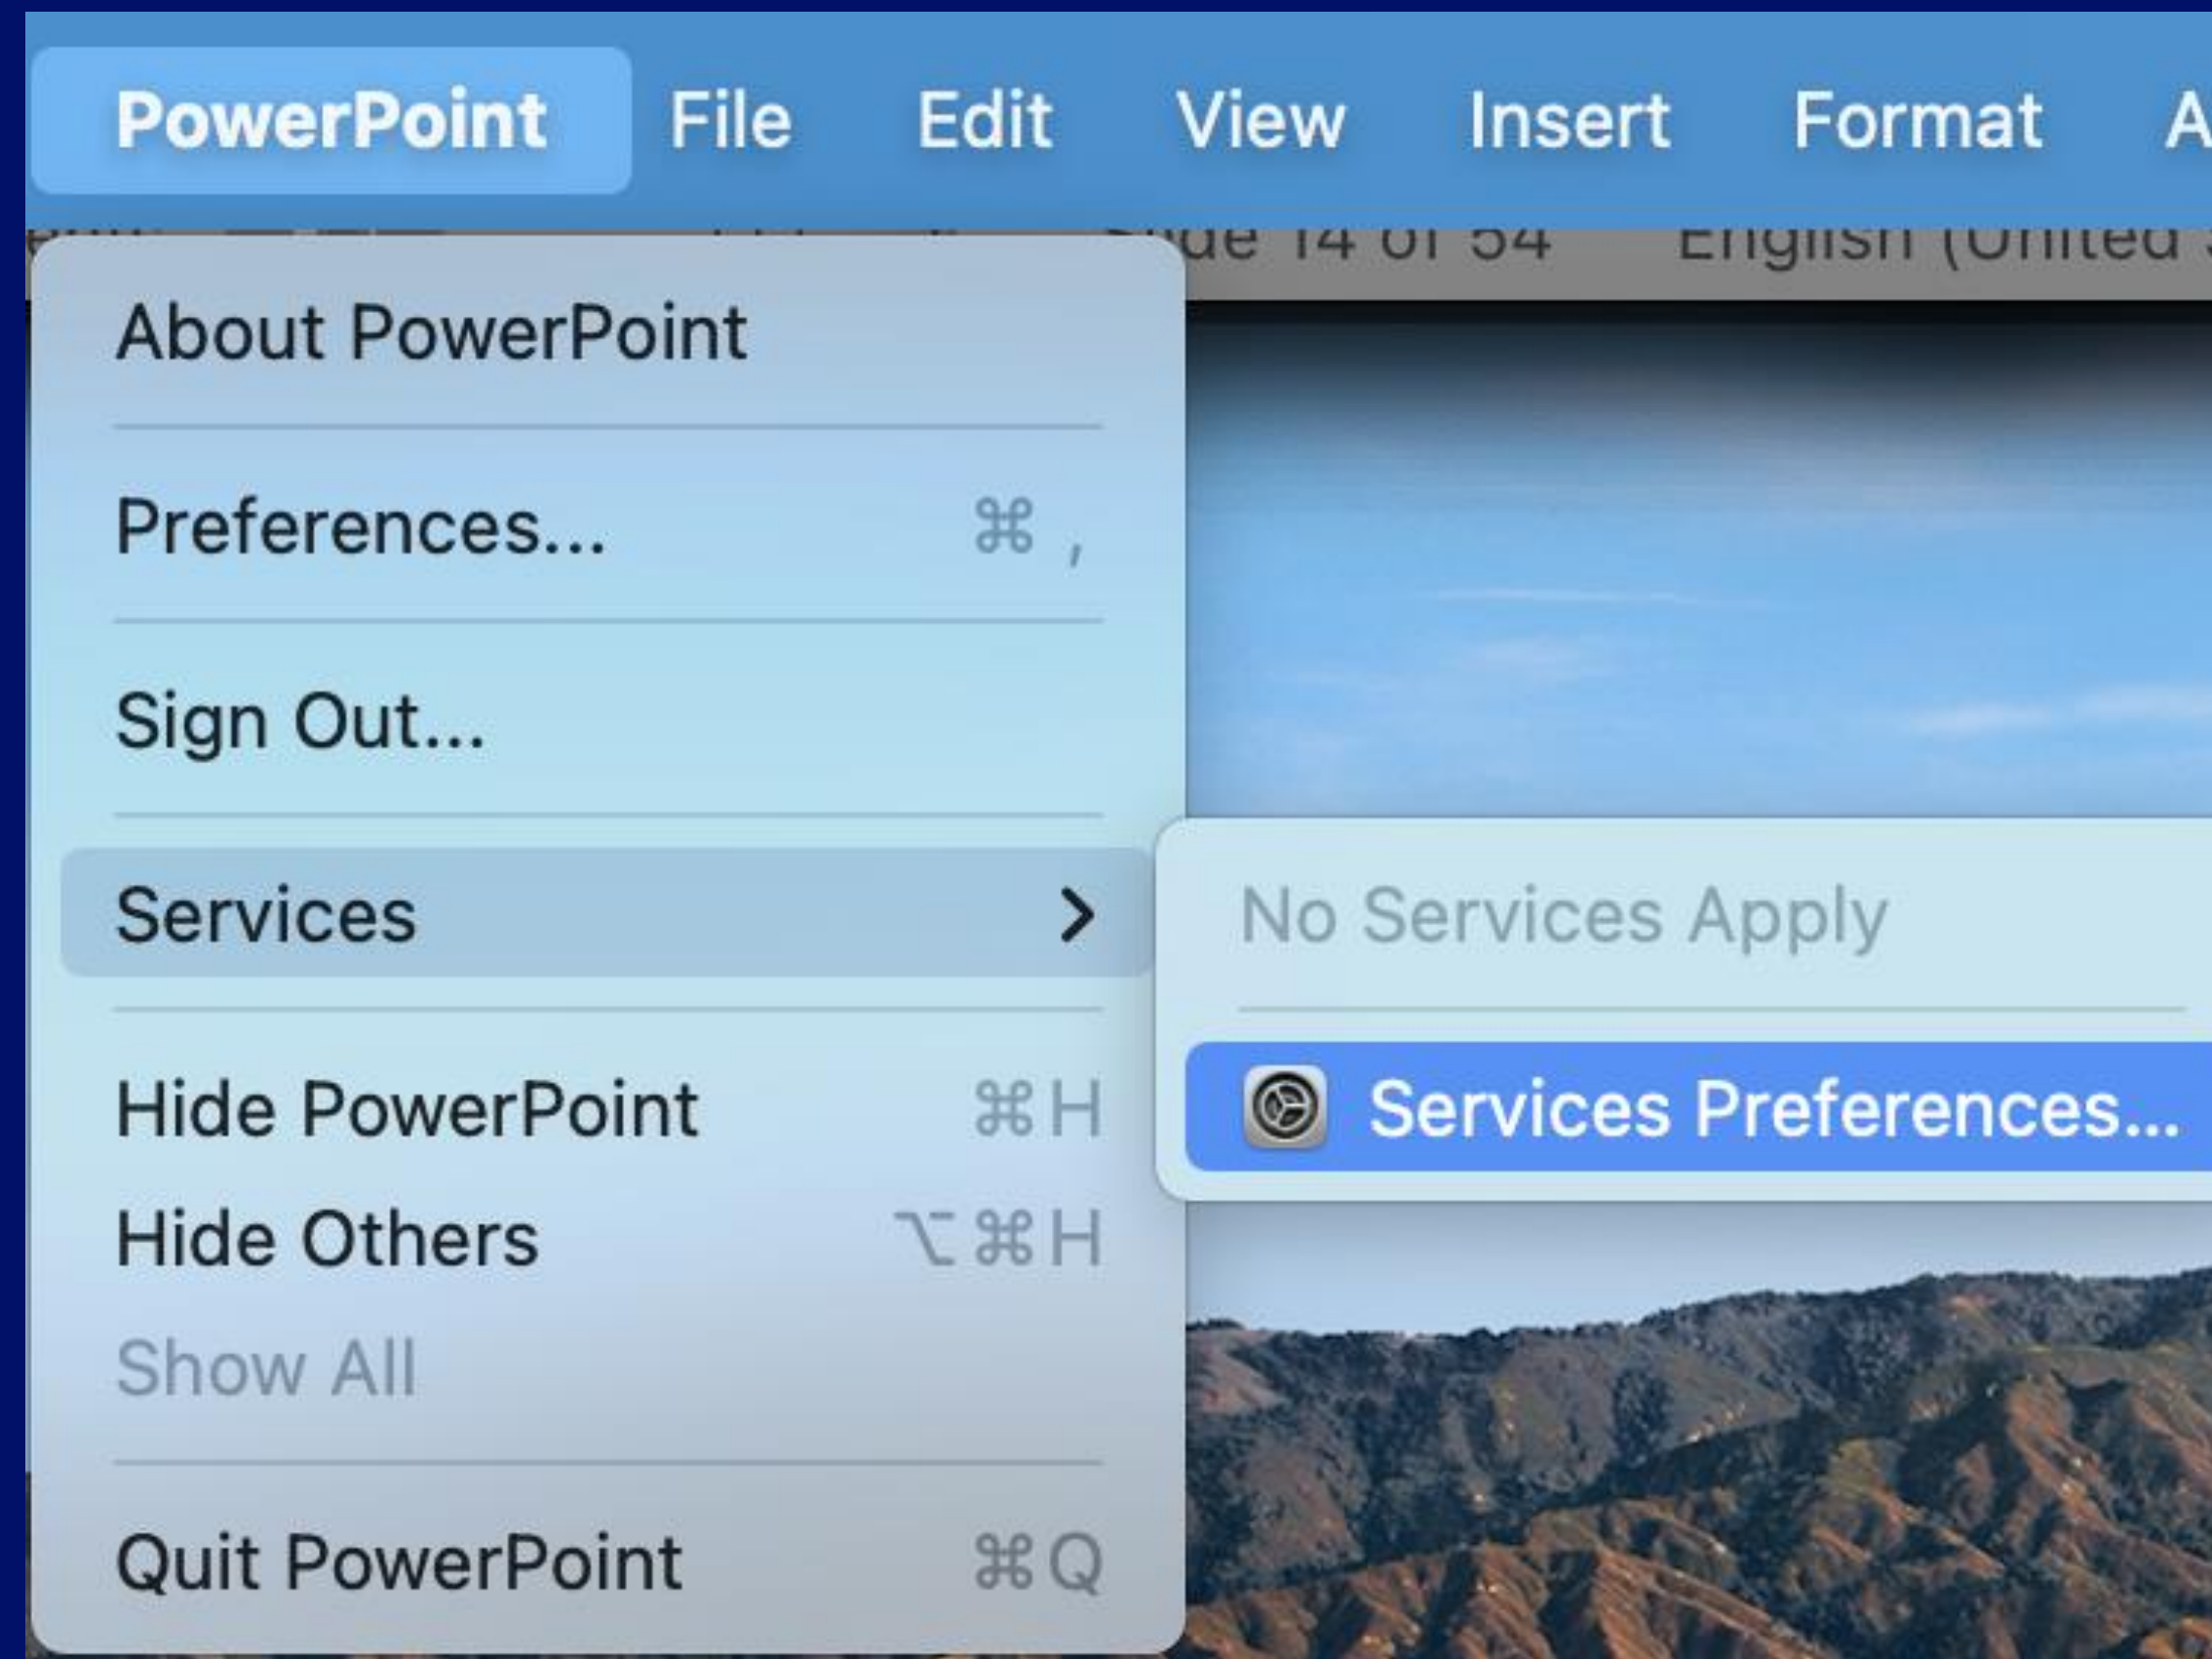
PowerPoint File Edit View Insert Format A

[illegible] Slide 14 of 54 English (United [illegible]

About PowerPoint

Preferences... ⌘ ,

Sign Out...

Services >

No Services Apply

Services Preferences...

Hide PowerPoint ⌘H

Hide Others ⌥⌘H

Show All

Quit PowerPoint ⌘Q